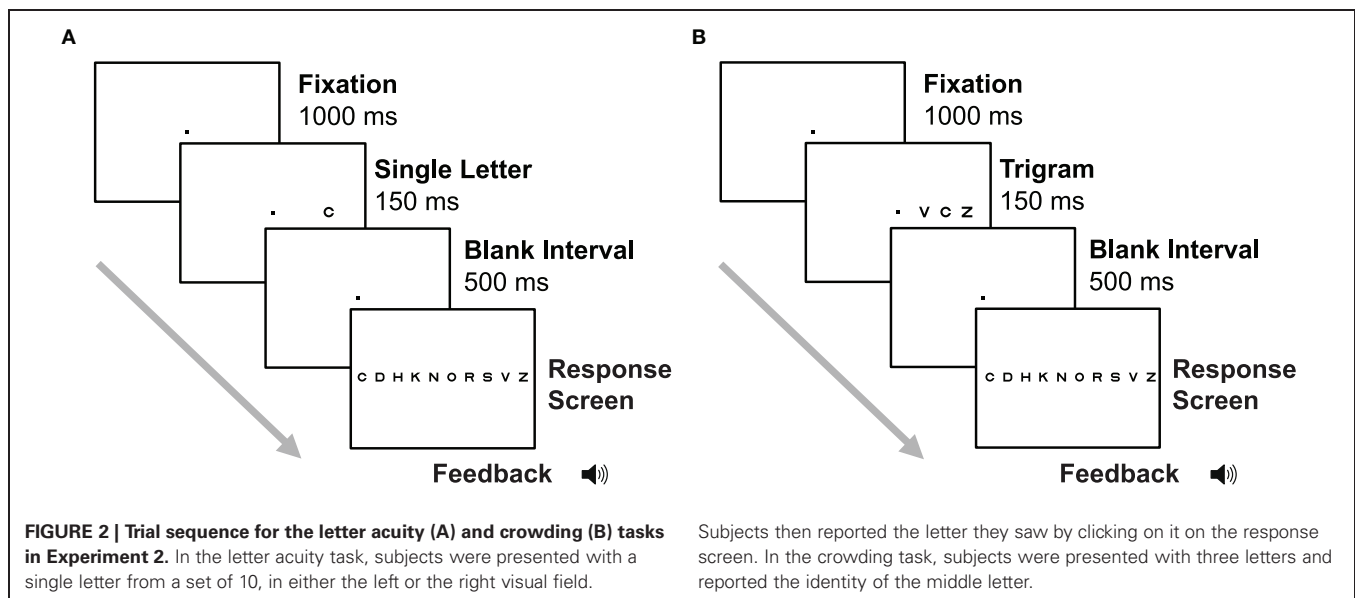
A

Fixation
1000 ms

Single Letter
150 ms

c

Blank Interval
500 ms

C D H K N O R S V Z

Response Screen

Feedback

B

Fixation
1000 ms

Trigram
150 ms

V C Z

Blank Interval
500 ms

C D H K N O R S V Z

Response Screen

Feedback

**FIGURE 2 | Trial sequence for the letter acuity (A) and crowding (B) tasks in Experiment 2.** In the letter acuity task, subjects were presented with a single letter from a set of 10, in either the left or the right visual field.

Subjects then reported the letter they saw by clicking on it on the response screen. In the crowding task, subjects were presented with three letters and reported the identity of the middle letter.